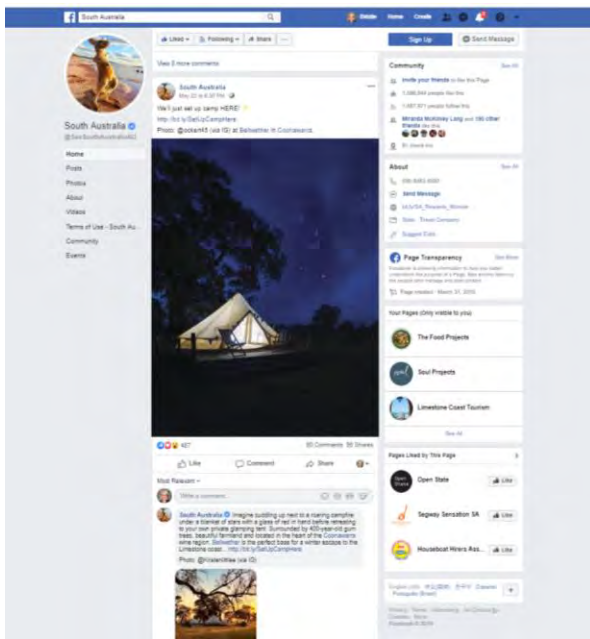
South Australia

Home Create

South Australia
@SeeSouthAustraliaAU

Home
Posts
Photos
About
Videos
Terms of Use - South Au...
Community
Events

Liked Following Share ...

View 5 more comments

South Australia
May 22 at 4:30 PM

We'll just set up camp HERE!
http://bit.ly/SetUpCampHere
Photo: @pocket45 (via IG) at Bellwether in Coonawarra.

487
80 Comments 56 Shares

Like Comment Share

Most Relevant

Write a comment...

South Australia Imagine cuddling up next to a roaring campfire under a blanket of stars with a glass of red in hand before retreating to your own private glamping tent. Surrounded by 400-year-old gum trees, beautiful farmland and located in the heart of the Coonawarra wine region, Bellwether is the perfect base for a winter escape to the Limestone coast... http://bit.ly/SetUpCampHere
Photo: @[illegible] (via IG)

Sign Up
Send Message

Community See All
Invite your friends to like this Page
1,086,644 people like this
1,087,971 people follow this
Miranda McKinney Laing and 180 other friends like this
81 check-ins

About See All
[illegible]
Send Message
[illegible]
State · Travel Company
Suggest Edits

Page Transparency See More
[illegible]
Page created - March 31, 2009

Your Pages (Only visible to you)
The Food Projects
Soul Projects
Limestone Coast Tourism
See All

Pages Liked by This Page
Open State Like
Segway Sensation SA Like
Houseboat Hirers Ass... Like

English (US) · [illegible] · Español · Português (Brasil)
Privacy · Terms · Advertising · Ad Choices · Cookies · More
Facebook © 2019